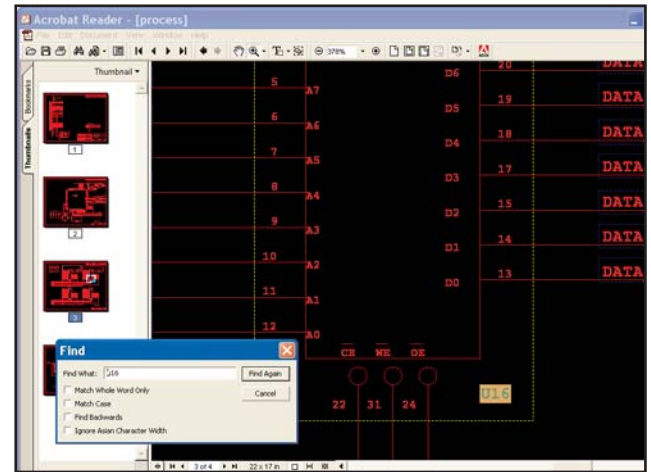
Acrobat Reader - [process]

File Edit Document View Window Help

378%

Thumbnail

Bookmarks

Thumbnails

1

2

3

5

6

7

8

9

10

11

12

A7

A6

A5

A4

A3

A2

A1

A0

D6

D5

D4

D3

D2

D1

D0

20

19

18

17

15

14

13

DATA

DATA

DATA

DATA

DATA

DATA

DATA

CE

WE

OE

22

31

24

U16

Find

Find What: U16

Find Again

Cancel

Match Whole Word Only

Match Case

Find Backwards

Ignore Asian Character Width

3 of 4

22 x 17 in